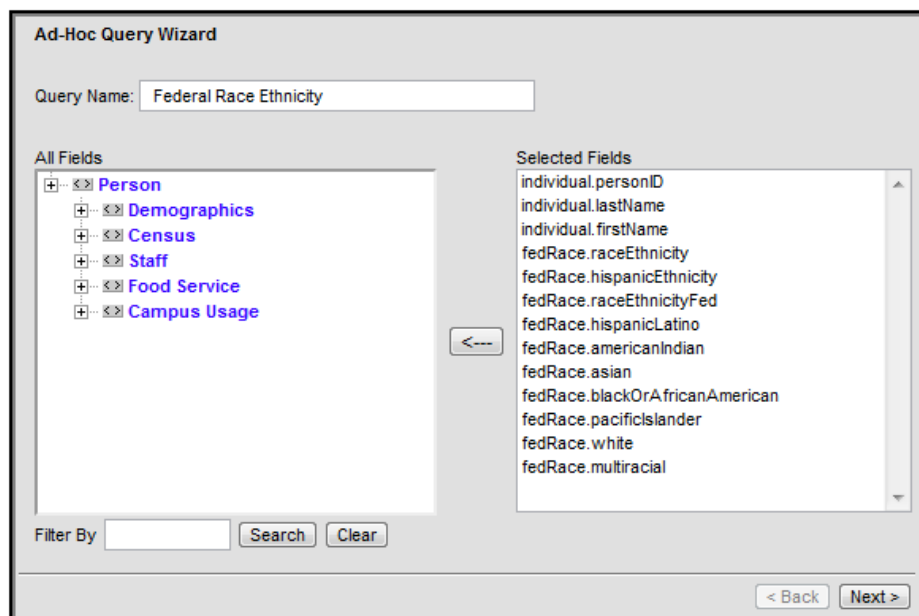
Ad-Hoc Query Wizard

Query Name: Federal Race Ethnicity

All Fields

Person
Demographics
Census
Staff
Food Service
Campus Usage

<---

Selected Fields

individual.personID
individual.lastName
individual.firstName
fedRace.raceEthnicity
fedRace.hispanicEthnicity
fedRace.raceEthnicityFed
fedRace.hispanicLatino
fedRace.americanIndian
fedRace.asian
fedRace.blackOrAfricanAmerican
fedRace.pacificIslander
fedRace.white
fedRace.multiracial

Filter By Search Clear

< Back Next >